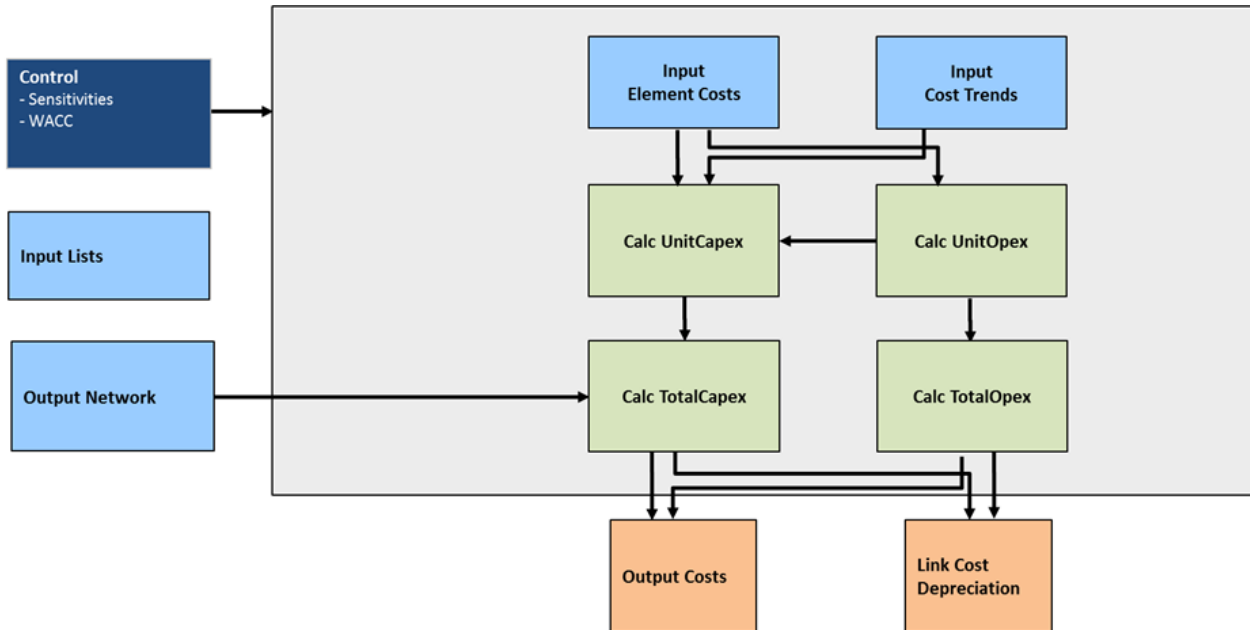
Control
- Sensitivities
- WACC

Input Lists

Output Network

Input
Element Costs

Input
Cost Trends

Calc UnitCapex

Calc UnitOpex

Calc TotalCapex

Calc TotalOpex

Output Costs

Link Cost
Depreciation